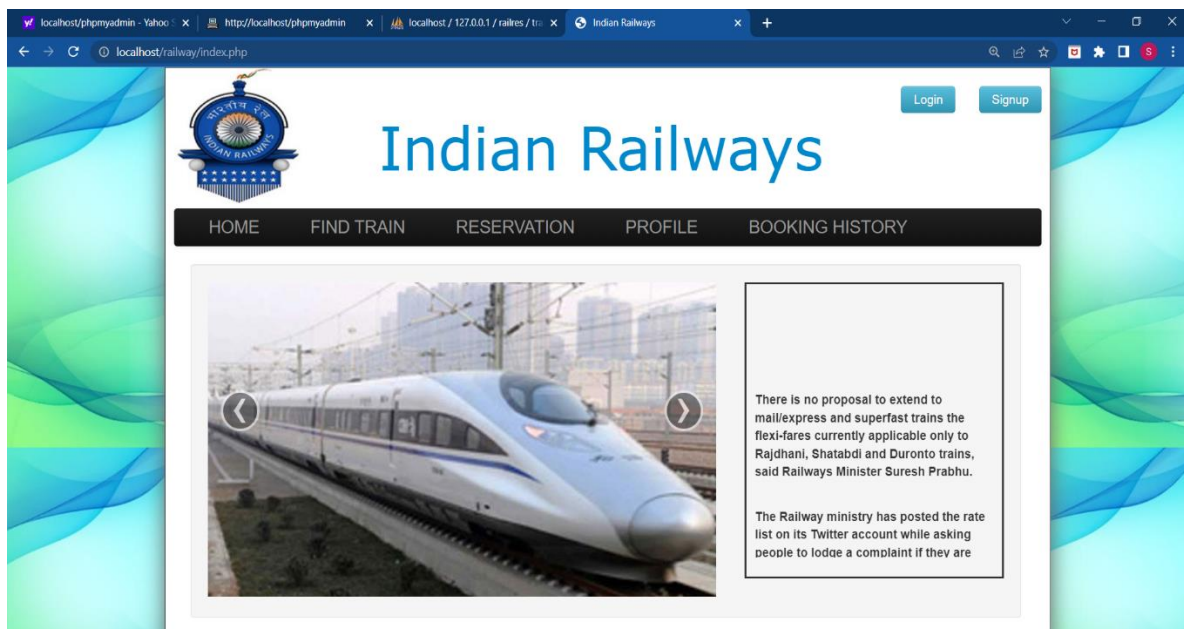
localhost/phpmyadmin - Yahoo S | http://localhost/phpmyadmin | localhost / 127.0.0.1 / railres / tra | Indian Railways | +

localhost/railway/index.php

भारतीय रेल
INDIAN RAILWAYS

Login Signup

Indian Railways

HOME FIND TRAIN RESERVATION PROFILE BOOKING HISTORY

There is no proposal to extend to mail/express and superfast trains the flexi-fares currently applicable only to Rajdhani, Shatabdi and Duronto trains, said Railways Minister Suresh Prabhu.

The Railway ministry has posted the rate list on its Twitter account while asking people to lodge a complaint if they are